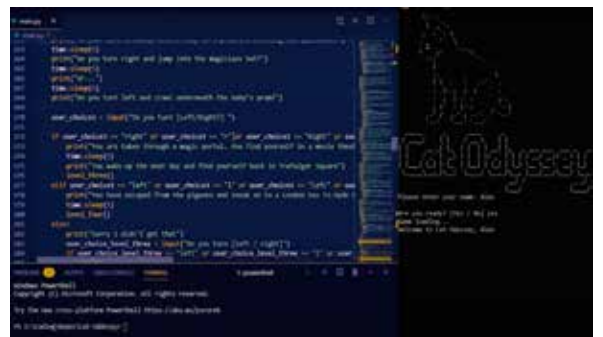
time.sleep()
print("As you turn right and jump into the magicians hat")
time.sleep()
print("...")
time.sleep()
print("As you turn left and crawl underneath the lady's pram")

user_choice = input("Do you turn (left/Right)? ")

if user_choice == "right" or user_choice == "r" or user_choice == "Right" or
print("You are taken through a magic portal. You find yourself in a whole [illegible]
time.sleep()
print("You wake up the next day and find yourself back in Trafalgar Square")
level_three()
elif user_choice == "left" or user_choice == "l" or user_choice == "Left" or
print("You have escaped from the pigeons and found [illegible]
time.sleep()
level_two()
else:
print("Sorry I didn't get that")
user_choice_level_three = input("Do you turn (left / right)")
if user_choice_level_three == "left" or user_choice_level_three == "l" or

Windows PowerShell
Copyright (C) Microsoft Corporation. All rights reserved.

Try the new cross-platform PowerShell https://aka.ms/pscore6

PS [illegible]

Cat Odyssey

Please enter your name: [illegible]

Are you ready? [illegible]
Game loading...
Welcome to Cat Odyssey, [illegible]